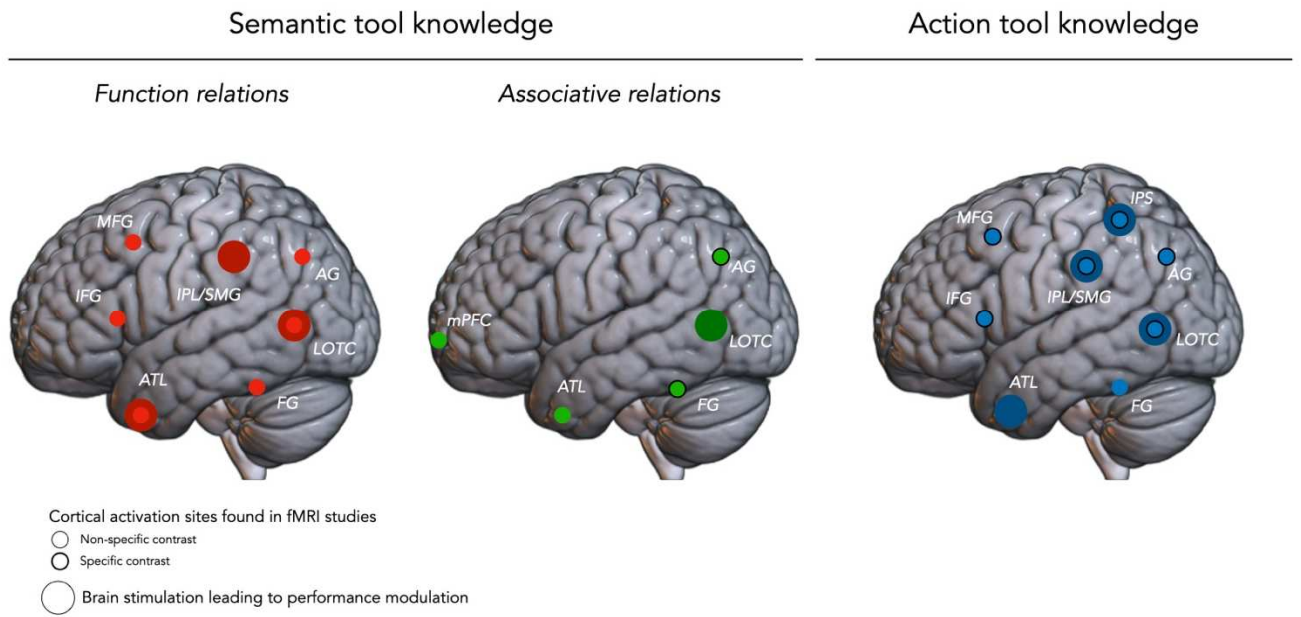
Semantic tool knowledge

Action tool knowledge

Function relations

Associative relations

MFG
IFG
IPL/SMG
AG
LOTC
ATL
FG

mPFC
AG
LOTC
ATL
FG

MFG
IPS
IFG
IPL/SMG
AG
LOTC
ATL
FG

Cortical activation sites found in fMRI studies
Non-specific contrast
Specific contrast
Brain stimulation leading to performance modulation